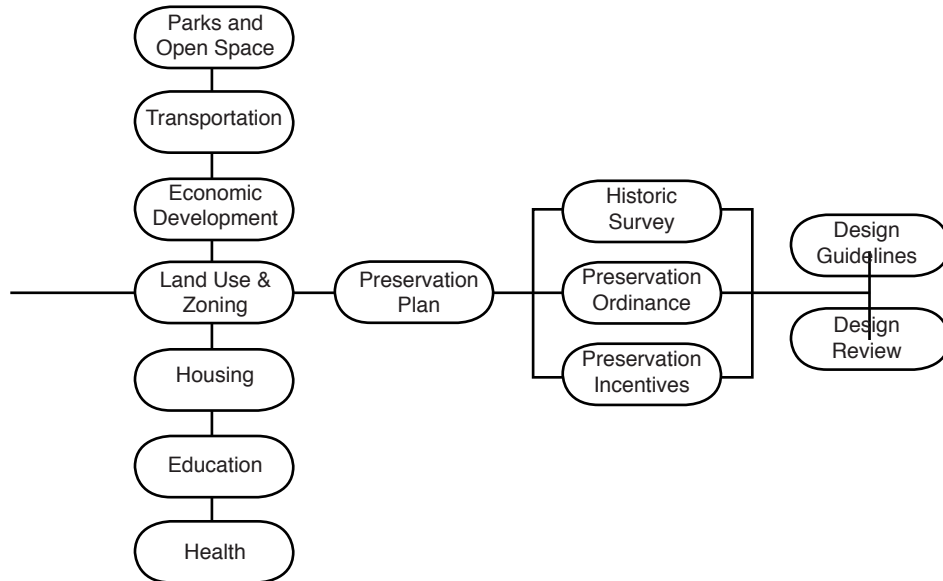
Parks and Open Space

Transportation

Economic Development

Land Use & Zoning

Housing

Education

Health

Preservation Plan

Historic Survey

Preservation Ordinance

Preservation Incentives

Design Guidelines

Design Review